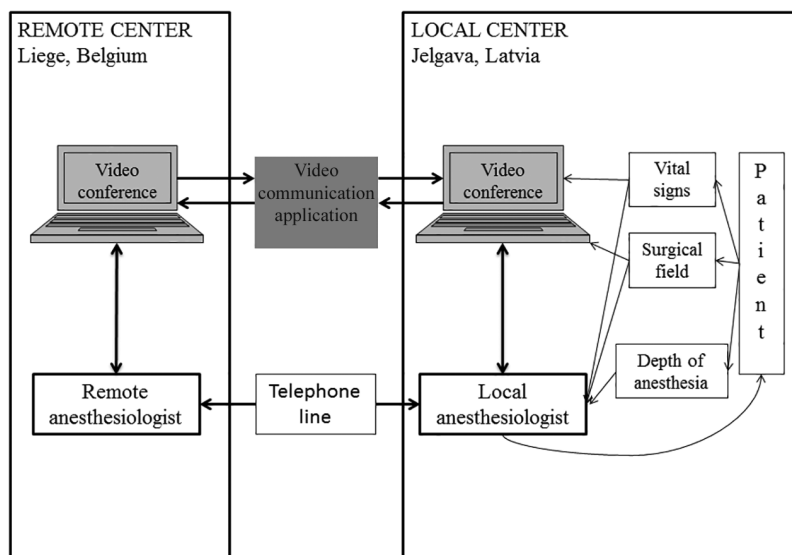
REMOTE CENTER
Liege, Belgium

LOCAL CENTER
Jelgava, Latvia

Video conference

Video communication application

Video conference

Vital signs

Surgical field

Depth of anesthesia

Patient

Remote anesthesiologist

Telephone line

Local anesthesiologist